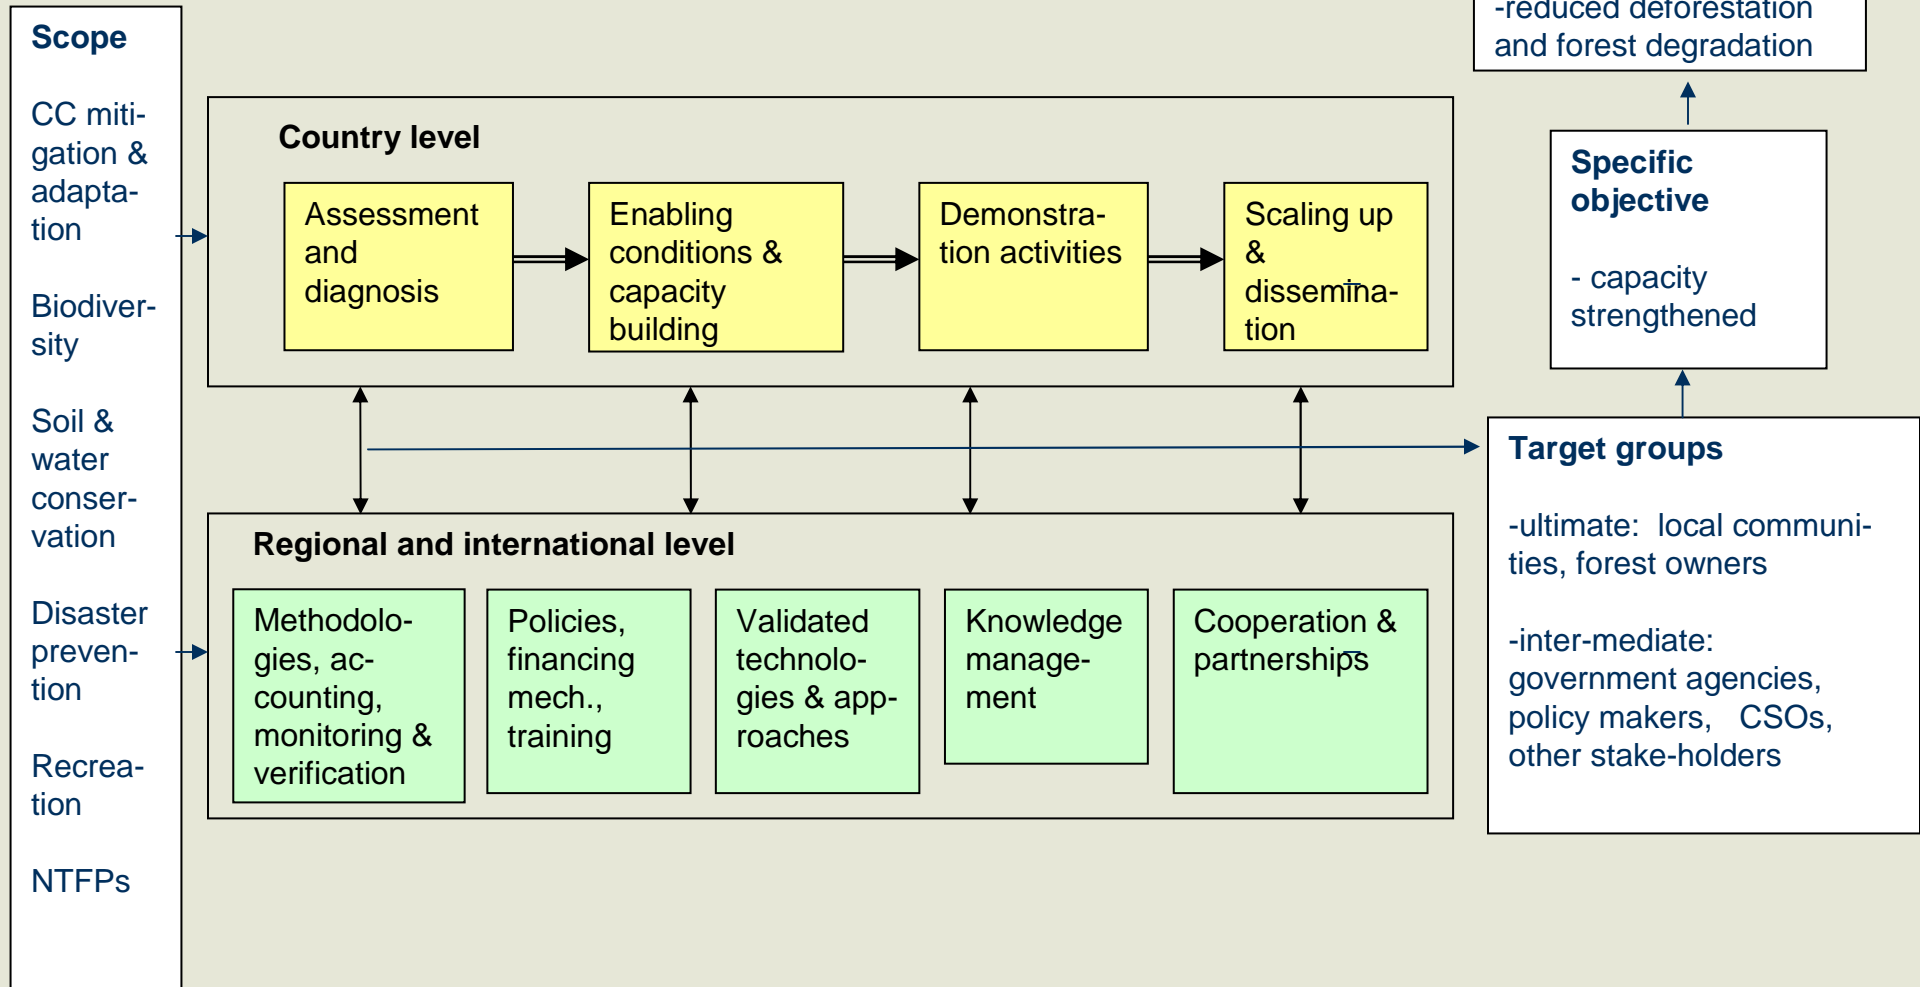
Scope

CC mitigation & adaptation

Biodiversity

Soil & water conservation

Disaster prevention

Recreation

NTFPs

Country level

Assessment and diagnosis

Enabling conditions & capacity building

Demonstration activities

Scaling up & dissemination

Regional and international level

Methodologies, accounting, monitoring & verification

Policies, financing mech., training

Validated technologies & approaches

Knowledge management

Cooperation & partnerships

-reduced deforestation and forest degradation

Specific objective

- capacity strengthened

Target groups

-ultimate: local communities, forest owners

-inter-mediate: government agencies, policy makers, CSOs, other stake-holders